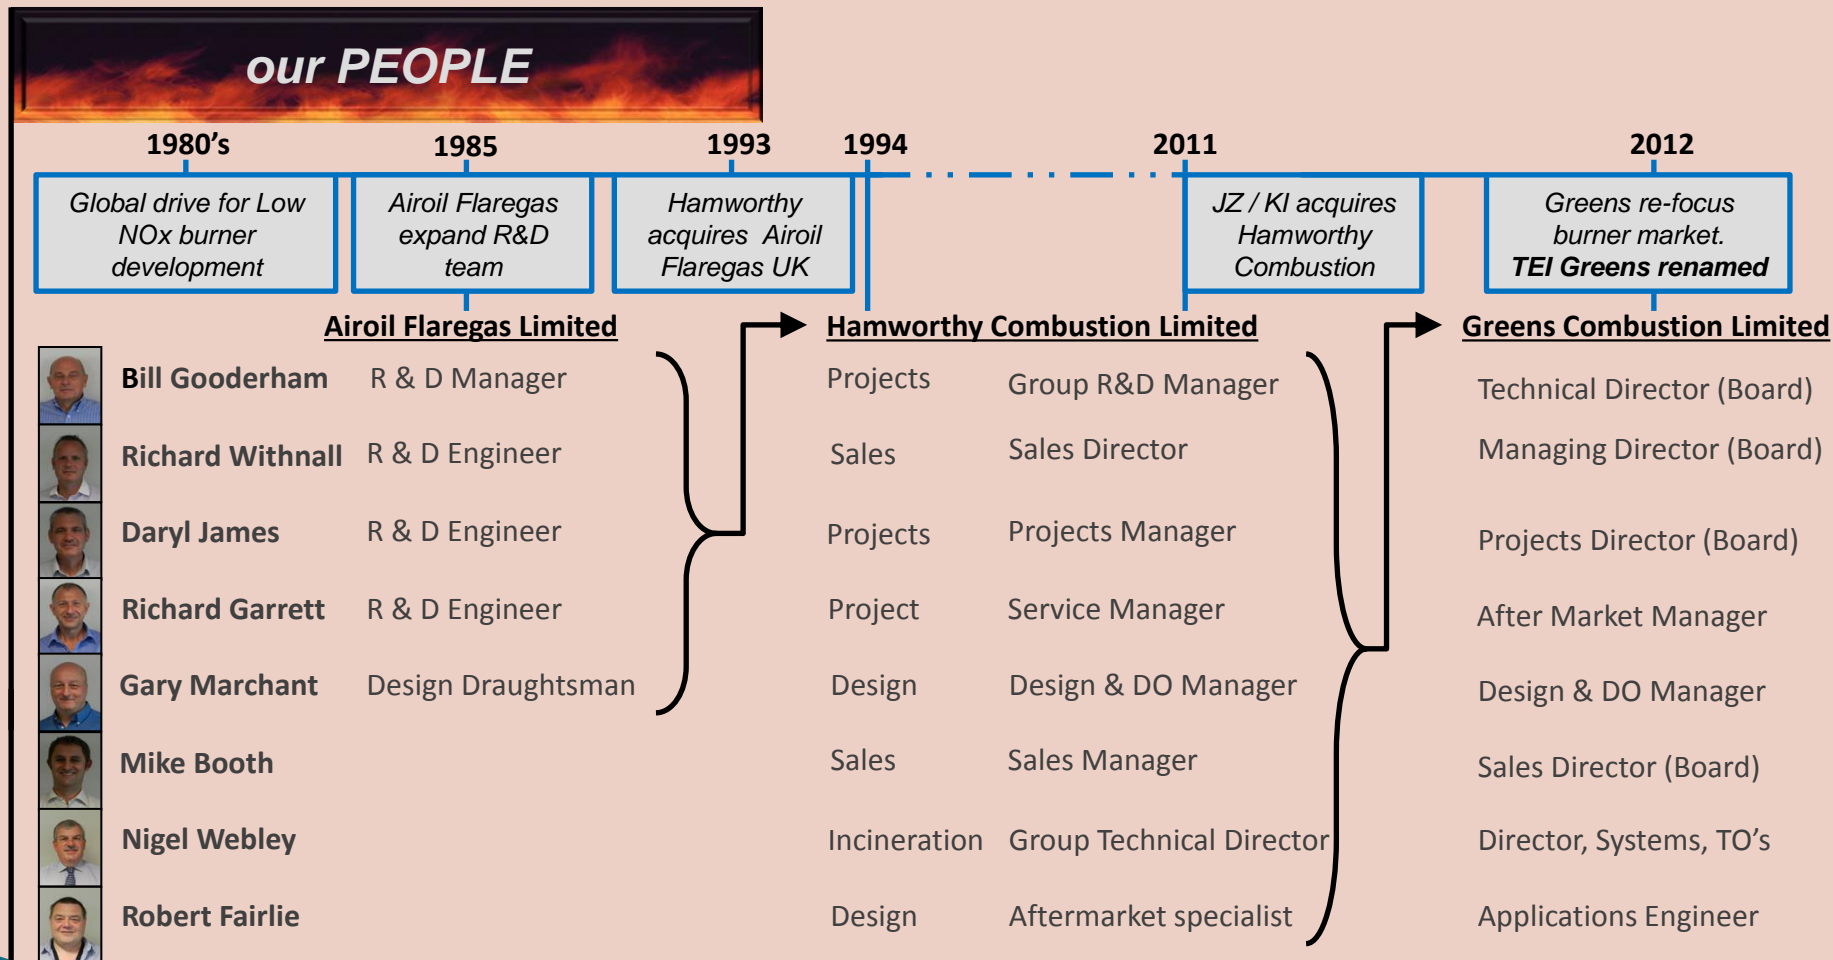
our PEOPLE

1980’s

1985

1993

1994

2011

2012

Global drive for Low NOx burner development

Airoil Flaregas expand R&D team

Hamworthy acquires Airoil Flaregas UK

JZ / KI acquires Hamworthy Combustion

Greens re-focus burner market. TEI Greens renamed

Airoil Flaregas Limited

Hamworthy Combustion Limited

Greens Combustion Limited

| | | | | |
|---|---|---|---|---|
| Bill Gooderham | R & D Manager | Projects | Group R&D Manager | Technical Director (Board) |
| Richard Withnall | R & D Engineer | Sales | Sales Director | Managing Director (Board) |
| Daryl James | R & D Engineer | Projects | Projects Manager | Projects Director (Board) |
| Richard Garrett | R & D Engineer | Project | Service Manager | After Market Manager |
| Gary Marchant | Design Draughtsman | Design | Design & DO Manager | Design & DO Manager |
| Mike Booth | | Sales | Sales Manager | Sales Director (Board) |
| Nigel Webley | | Incineration | Group Technical Director | Director, Systems, TO’s |
| Robert Fairlie | | Design | Aftermarket specialist | Applications Engineer |